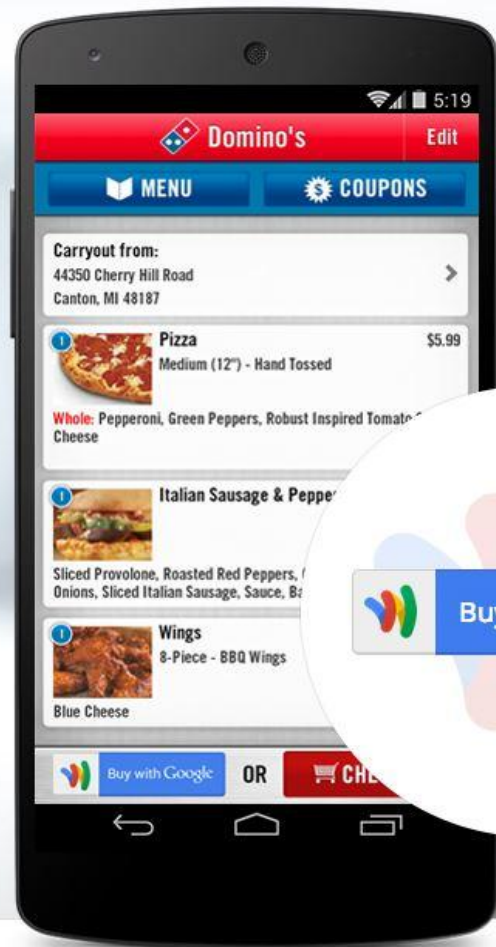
5:19

Domino's

Edit

MENU

COUPONS

Carryout from:
44350 Cherry Hill Road
Canton, MI 48187

Pizza
Medium (12") - Hand Tossed

$5.99

Whole: Pepperoni, Green Peppers, Robust Inspired Tomato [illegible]
Cheese

Italian Sausage & Peppe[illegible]

Sliced Provolone, Roasted Red Peppers, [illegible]
Onions, Sliced Italian Sausage, Sauce, Ba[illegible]

Wings
8-Piece - BBQ Wings

Blue Cheese

Buy with Google

OR

CHE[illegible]

Bu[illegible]